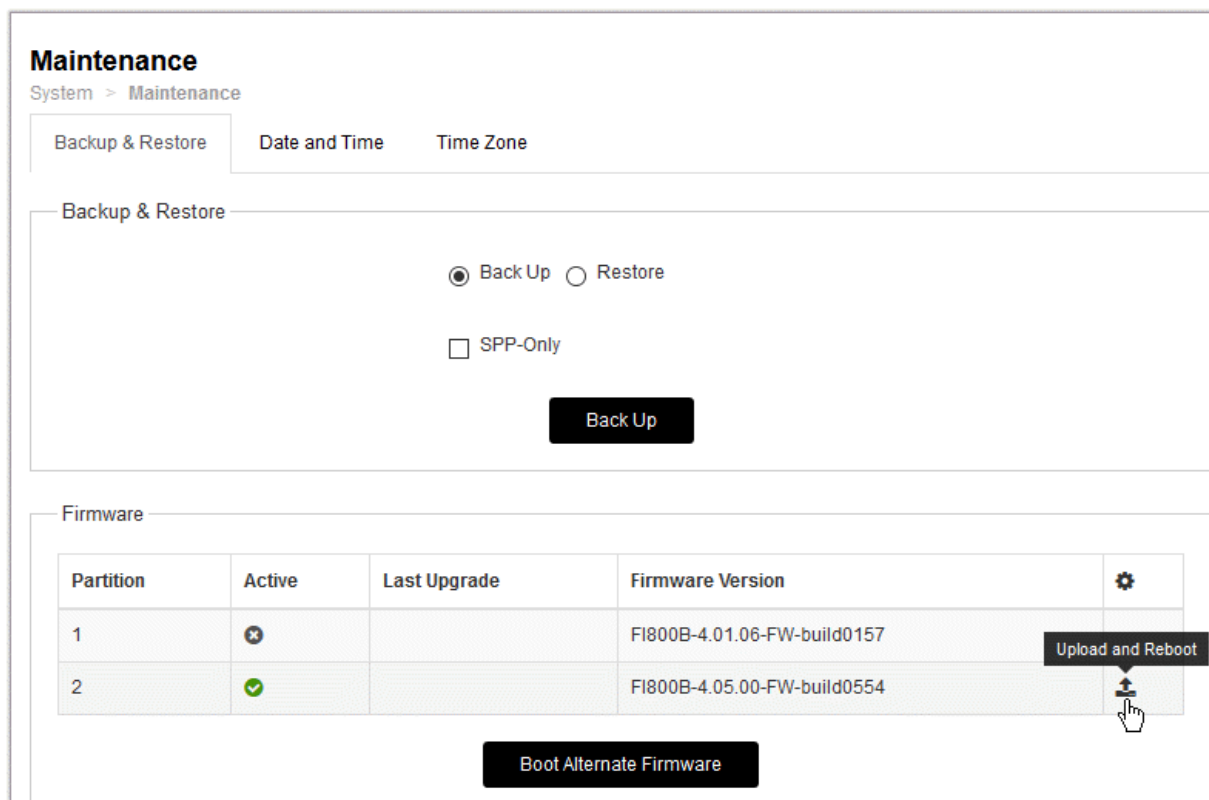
Maintenance
System > Maintenance

Backup & Restore | Date and Time | Time Zone

Backup & Restore

Back Up Restore

SPP-Only

Back Up

Firmware

| Partition | Active | Last Upgrade | Firmware Version | |
|---|---|---|---|---|
| 1 | | | FI800B-4.01.06-FW-build0157 | |
| 2 | | | FI800B-4.05.00-FW-build0554 | |

Upload and Reboot

Boot Alternate Firmware